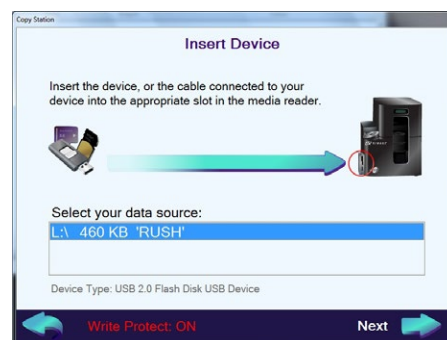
Copy Station

Insert Device

Insert the device, or the cable connected to your device into the appropriate slot in the media reader.

Select your data source:

L:\ 460 KB 'RUSH'

Device Type: USB 2.0 Flash Disk USB Device

Write Protect: ON

Next